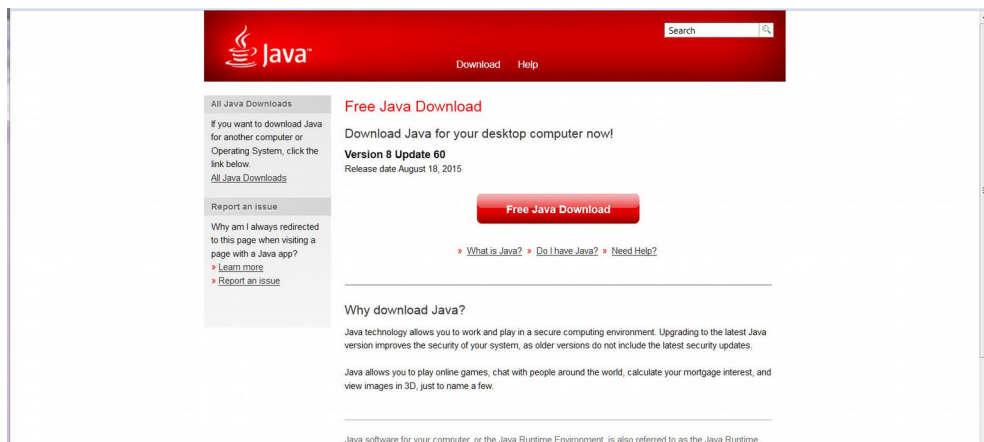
Java

Search

Download Help

All Java Downloads

If you want to download Java for another computer or Operating System, click the link below.
All Java Downloads

Report an issue

Why am I always redirected to this page when visiting a page with a Java app?
» Learn more
» Report an issue

Free Java Download

Download Java for your desktop computer now!

Version 8 Update 60
Release date August 18, 2015

Free Java Download

» What is Java? » Do I have Java? » Need Help?

Why download Java?

Java technology allows you to work and play in a secure computing environment. Upgrading to the latest Java version improves the security of your system, as older versions do not include the latest security updates.

Java allows you to play online games, chat with people around the world, calculate your mortgage interest, and view images in 3D, just to name a few.

Java software for your computer, or the Java Runtime Environment, is also referred to as the Java Runtime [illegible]